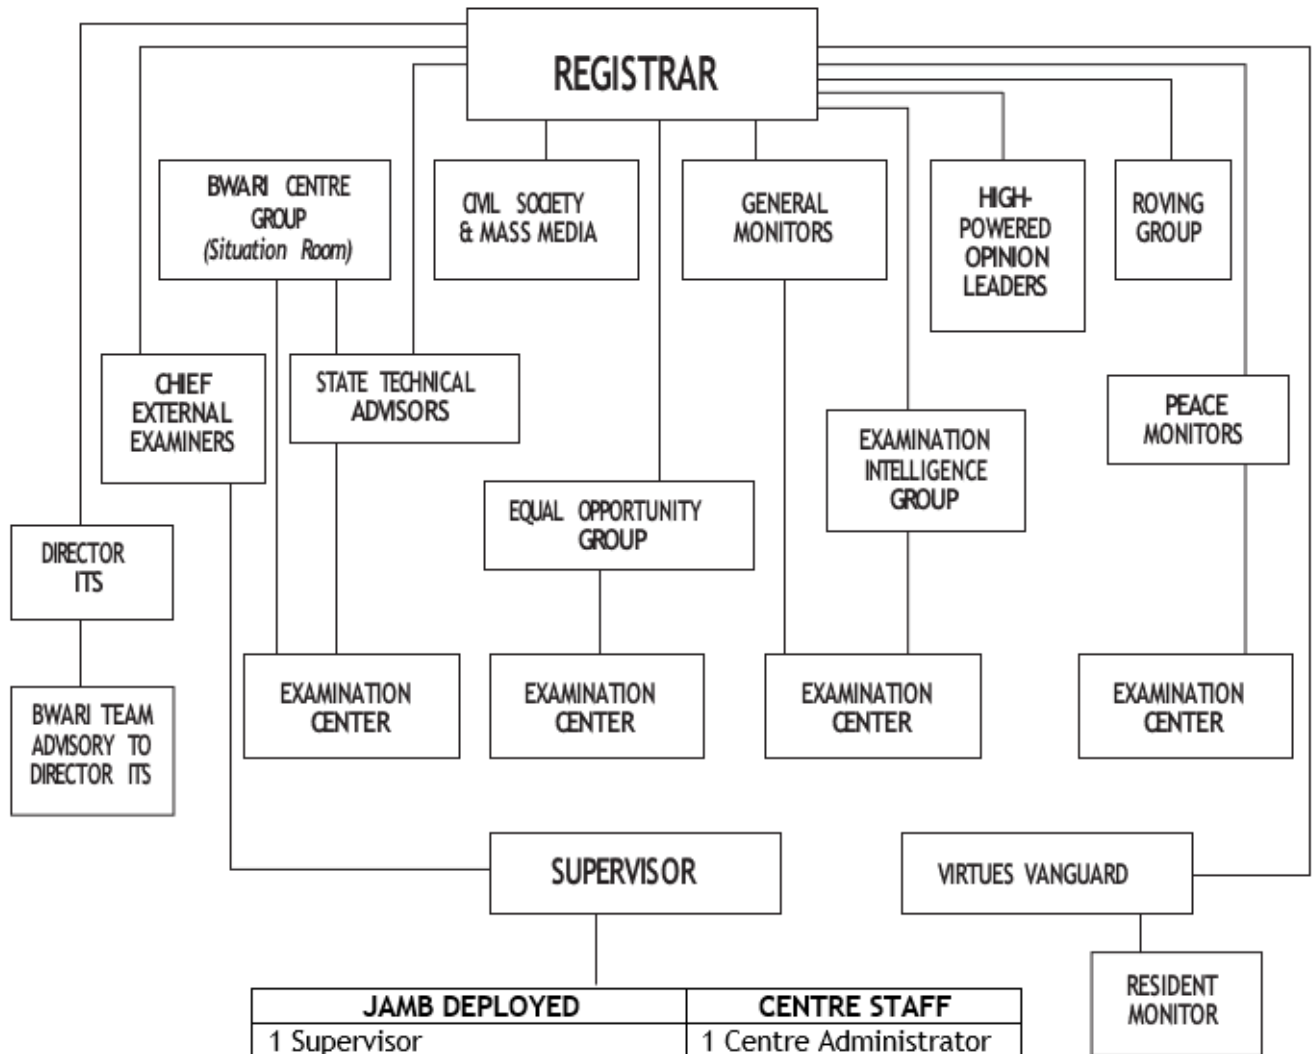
REGISTRAR

BWARI CENTRE GROUP (Situation Room)

CIVIL SOCIETY & MASS MEDIA

GENERAL MONITORS

HIGH-POWERED OPINION LEADERS

ROVING GROUP

CHIEF EXTERNAL EXAMINERS

STATE TECHNICAL ADVISORS

PEACE MONITORS

EXAMINATION INTELLIGENCE GROUP

EQUAL OPPORTUNITY GROUP

DIRECTOR ITS

BWARI TEAM ADVISORY TO DIRECTOR ITS

EXAMINATION CENTER

EXAMINATION CENTER

EXAMINATION CENTER

EXAMINATION CENTER

SUPERVISOR

VIRTUES VANGUARD

RESIDENT MONITOR

| JAMB DEPLOYED | CENTRE STAFF |
|---|---|
| 1 Supervisor | 1 Centre Administrator |